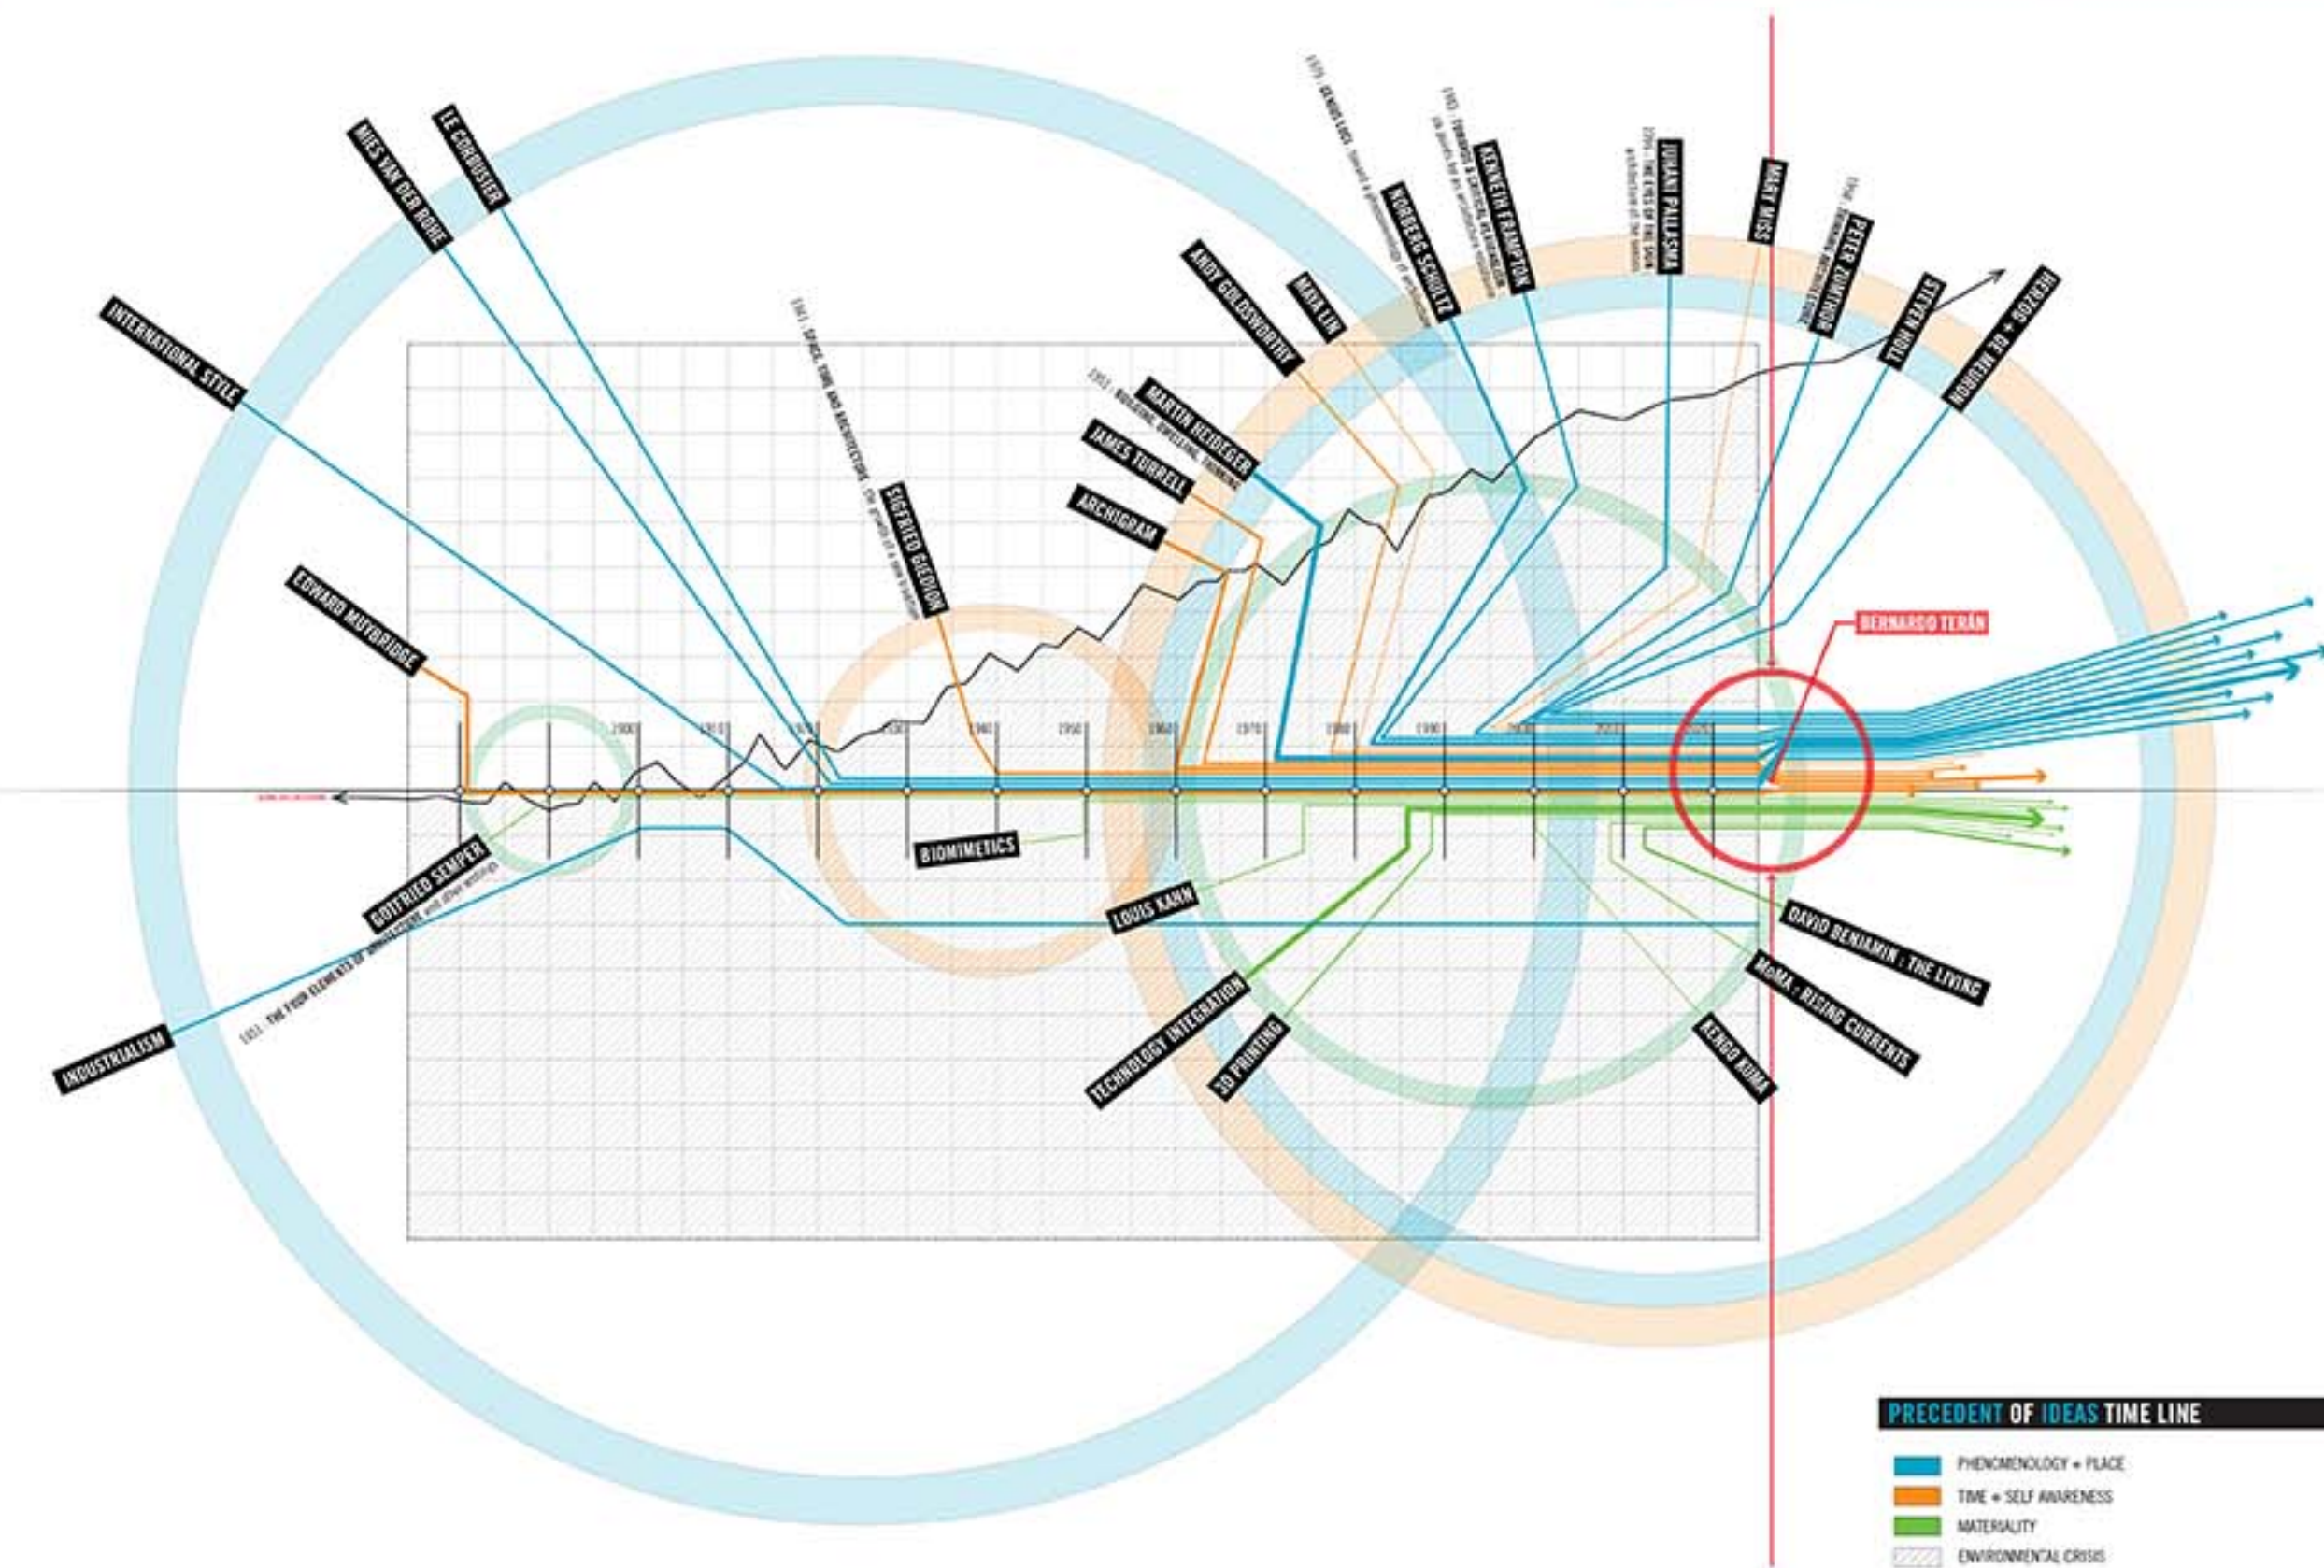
LE CORBUSIER

MIES VAN DER ROHE

INTERNATIONAL STYLE

1941 : SPACE, TIME AND ARCHITECTURE : the growth of a new tradition

SIEGFRIED GIEDION

EDWARD MUYBRIDGE

1979 : GENIUS LOCI : towards a phenomenology of architecture

NORBERG SCHULTZ

1983 : TOWARDS A CRITICAL REGIONALISM : six points for an architecture of resistance

KENNETH FRAMPTON

1996 : THE EYES OF THE SKIN : architecture of the senses

JUHANI PALLASMA

MARY MISS

1998 : THINKING ARCHITECTURE

PETER ZUMTHOR

STEVEN HOLL

HERZOG + DE MEURON

ANDY GOLDSWORTHY

MAYA LIN

1951 : BUILDING, DWELLING, THINKING

MARTIN HEIDEGGER

JAMES TURRELL

ARCHIGRAM

BERNARDO TERÁN

1900

1910

1920

1930

1940

1950

1960

1970

1980

1990

2000

2010

2020

BIOMIMETICS

GOTFRIED SEMPER

1851 : THE FOUR ELEMENTS OF ARCHITECTURE and other writings

INDUSTRIALISM

LOUIS KAHN

TECHNOLOGY INTEGRATION

3D PRINTING

KENGO KUMA

MoMA : RISING CURRENTS

DAVID BENJAMIN : THE LIVING

PRECEDENT OF IDEAS TIME LINE

PHENOMENOLOGY + PLACE

TIME + SELF AWARENESS

MATERIALITY

ENVIRONMENTAL CRISIS